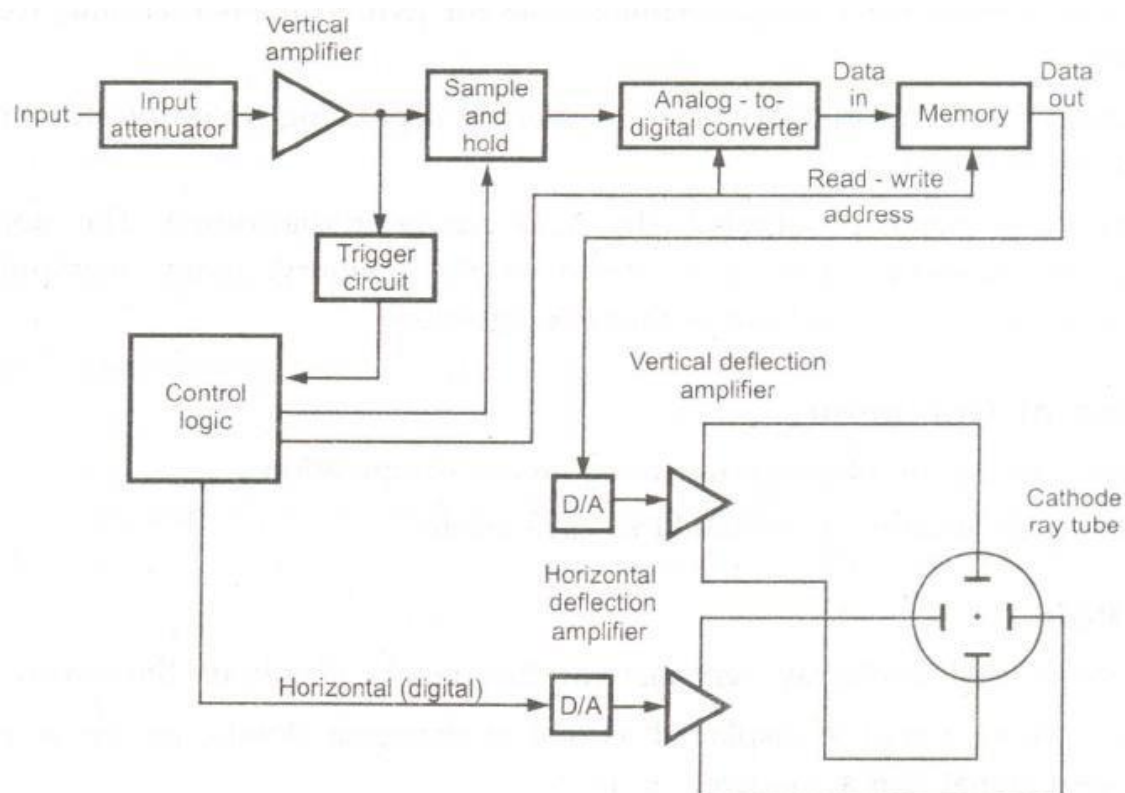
Vertical amplifier

Input

Input attenuator

Sample and hold

Data in

Analog - to-digital converter

Memory

Data out

Read - write address

Trigger circuit

Control logic

Vertical deflection amplifier

D/A

Cathode ray tube

Horizontal deflection amplifier

Horizontal (digital)

D/A